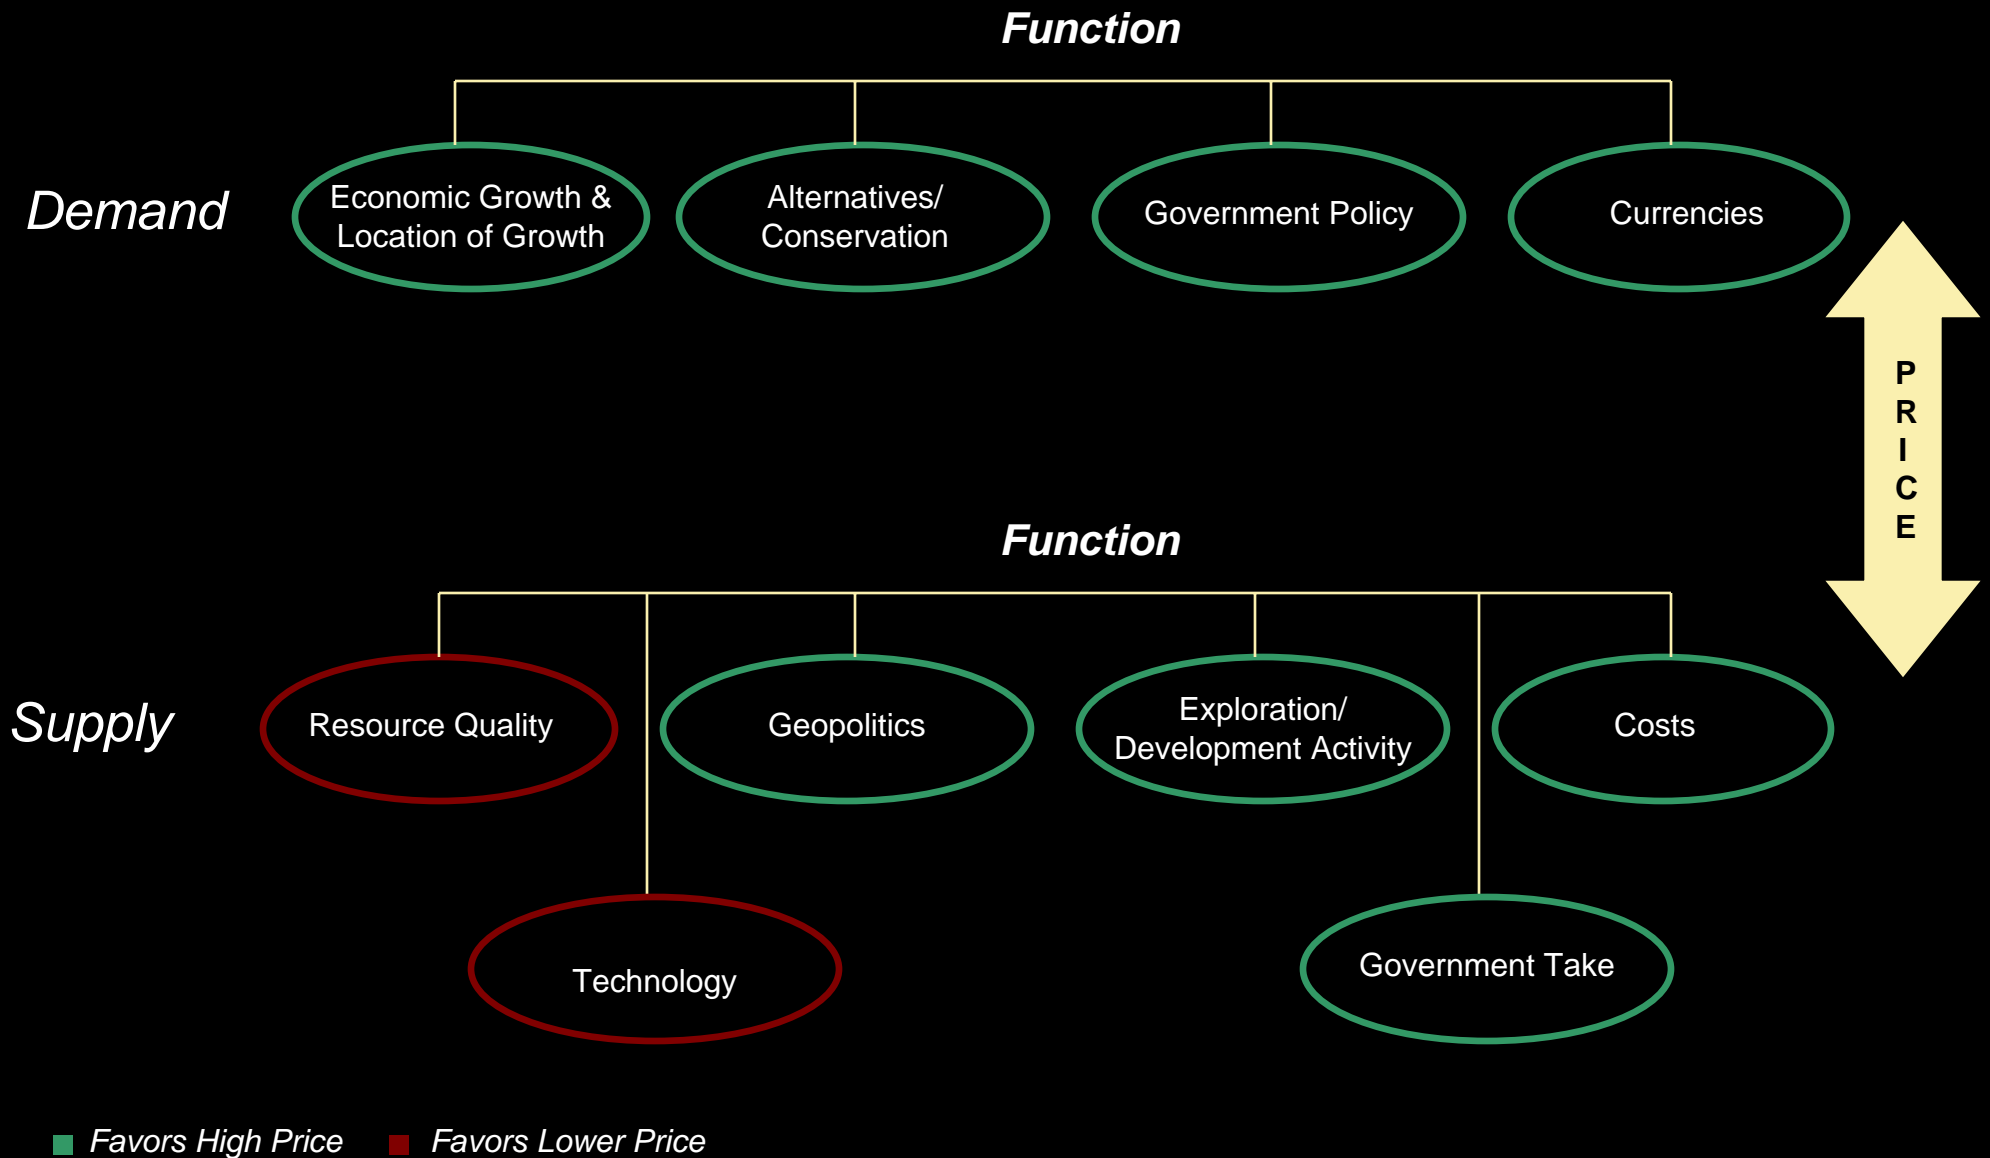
Function

Demand

Economic Growth & Location of Growth

Alternatives/ Conservation

Government Policy

Currencies

PRICE

Function

Supply

Resource Quality

Geopolitics

Exploration/ Development Activity

Costs

Technology

Government Take

Favors High Price  Favors Lower Price